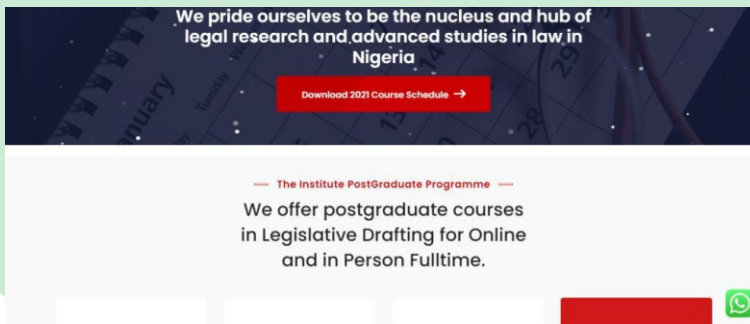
We pride ourselves to be the nucleus and hub of legal research and advanced studies in law in Nigeria

Download 2021 Course Schedule →

— The Institute PostGraduate Programme —

We offer postgraduate courses in Legislative Drafting for Online and in Person Fulltime.